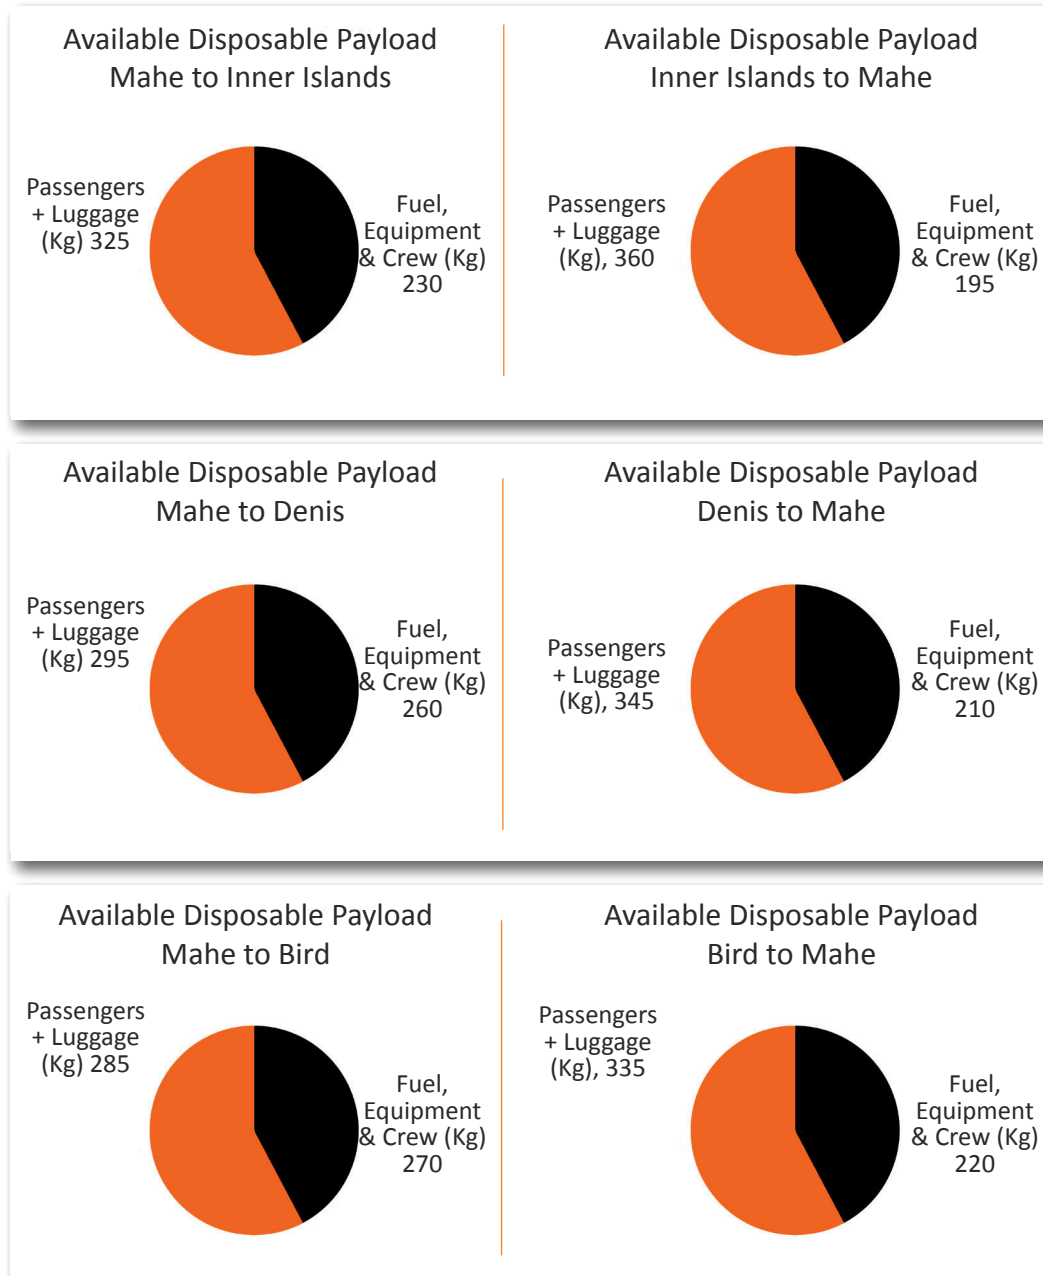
Available Disposable Payload
Mahe to Inner Islands

Passengers + Luggage (Kg) 325

Fuel, Equipment & Crew (Kg) 230

Available Disposable Payload
Inner Islands to Mahe

Passengers + Luggage (Kg), 360

Fuel, Equipment & Crew (Kg) 195

Available Disposable Payload
Mahe to Denis

Passengers + Luggage (Kg) 295

Fuel, Equipment & Crew (Kg) 260

Available Disposable Payload
Denis to Mahe

Passengers + Luggage (Kg), 345

Fuel, Equipment & Crew (Kg) 210

Available Disposable Payload
Mahe to Bird

Passengers + Luggage (Kg) 285

Fuel, Equipment & Crew (Kg) 270

Available Disposable Payload
Bird to Mahe

Passengers + Luggage (Kg), 335

Fuel, Equipment & Crew (Kg) 220